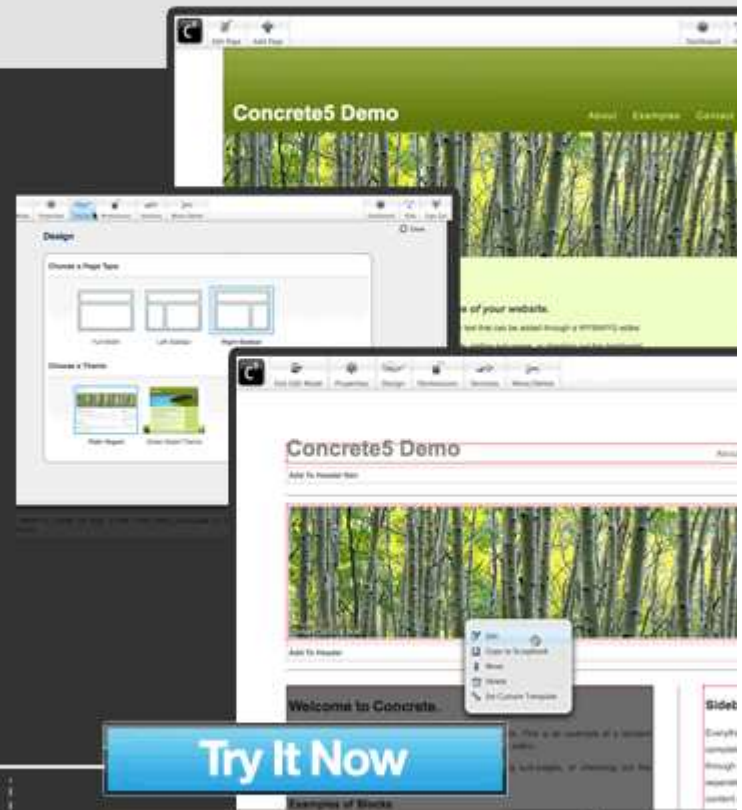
Edit Page Add Page

Dashboard

Concrete5 Demo

About Examples Contact

Design

Close

Choose a Page Type

Full Width Left Sidebar Right Sidebar

Choose a Theme

Plain Yogurt Green Salad Theme

e of your website.

Edit Add Block Properties Design Permissions Versions Move/Delete

Concrete5 Demo

Add To Header Nav

Add To Header

Edit

Copy to Scrapbook

Move

Delete

Set Custom Template

Welcome to Concrete.

Sideb

Examples of Blocks

Try It Now